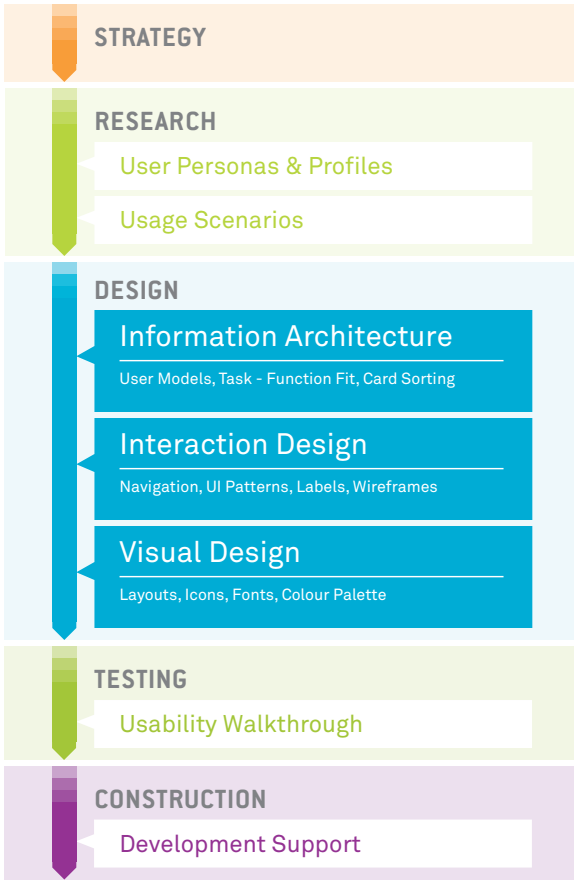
STRATEGY

RESEARCH

User Personas & Profiles

Usage Scenarios

DESIGN

Information Architecture

User Models, Task - Function Fit, Card Sorting

Interaction Design

Navigation, UI Patterns, Labels, Wireframes

Visual Design

Layouts, Icons, Fonts, Colour Palette

TESTING

Usability Walkthrough

CONSTRUCTION

Development Support